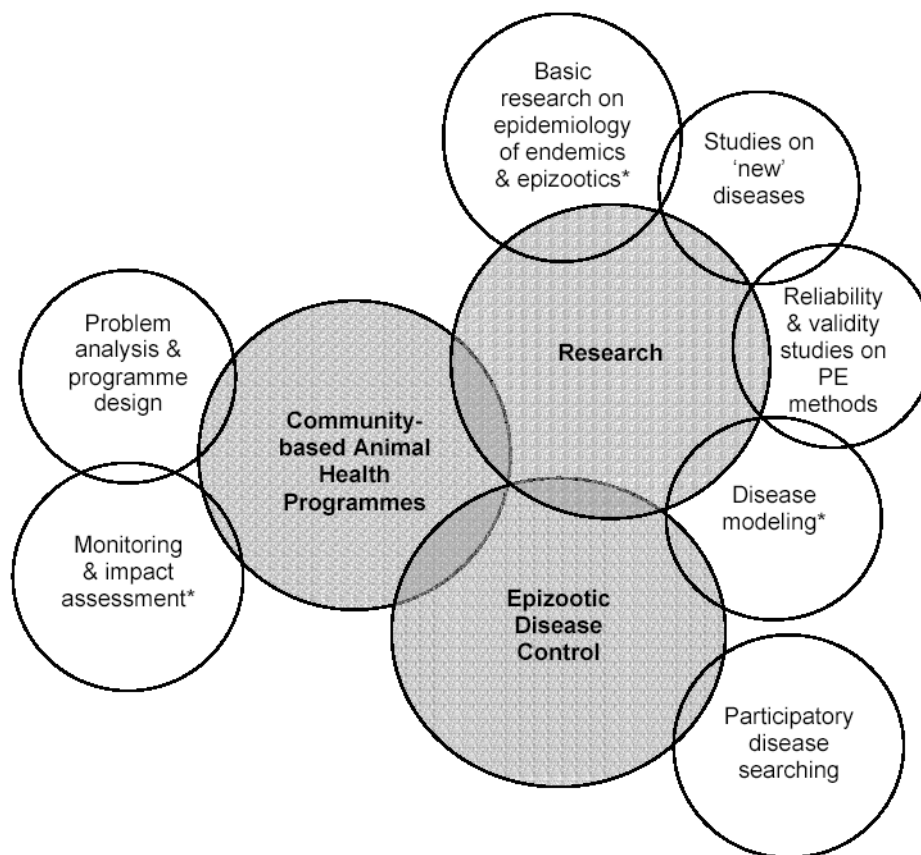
Basic research on epidemiology of endemics & epizootics*

Studies on 'new' diseases

Problem analysis & programme design

Research

Reliability & validity studies on PE methods

Community-based Animal Health Programmes

Disease modeling*

Monitoring & impact assessment*

Epizootic Disease Control

Participatory disease searching